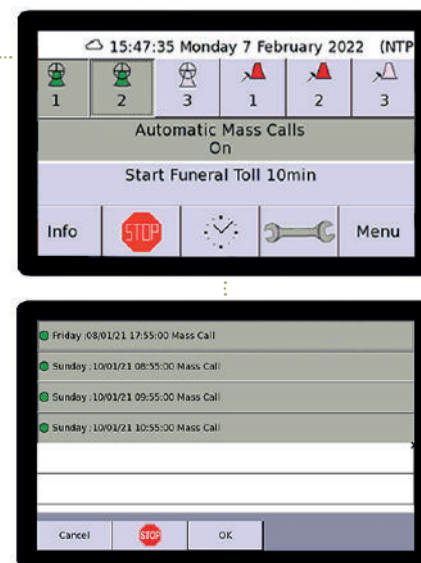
15:47:35 Monday 7 February 2022 (NTP

1 2 3 1 2 3

Automatic Mass Calls
On

Start Funeral Toll 10min

Info STOP Menu

Friday :08/01/21 17:55:00 Mass Call

Sunday :10/01/21 08:55:00 Mass Call

Sunday :10/01/21 09:55:00 Mass Call

Sunday :10/01/21 10:55:00 Mass Call

Cancel STOP OK